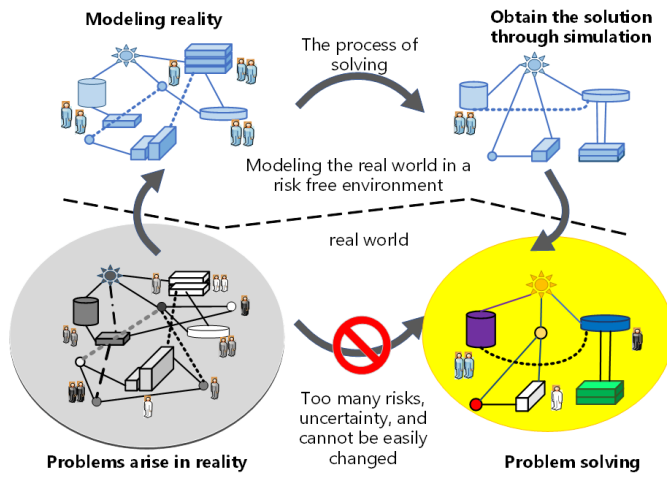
Modeling reality

The process of solving

Obtain the solution through simulation

Modeling the real world in a risk free environment

real world

Too many risks, uncertainty, and cannot be easily changed

Problems arise in reality

Problem solving